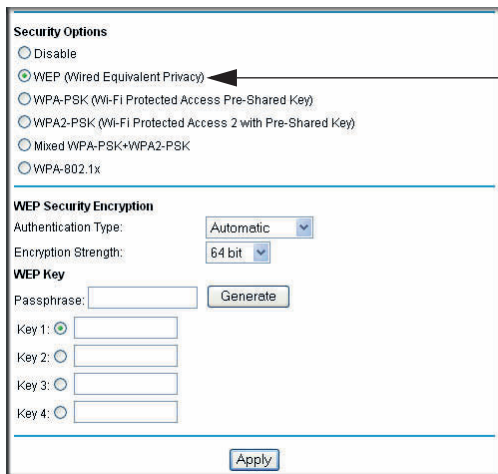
Security Options

Disable

WEP (Wired Equivalent Privacy)

WPA-PSK (Wi-Fi Protected Access Pre-Shared Key)

WPA2-PSK (Wi-Fi Protected Access 2 with Pre-Shared Key)

Mixed WPA-PSK+WPA2-PSK

WPA-802.1x

WEP Security Encryption

Authentication Type: Automatic

Encryption Strength: 64 bit

WEP Key

Passphrase: Generate

Key 1:

Key 2:

Key 3:

Key 4:

Apply